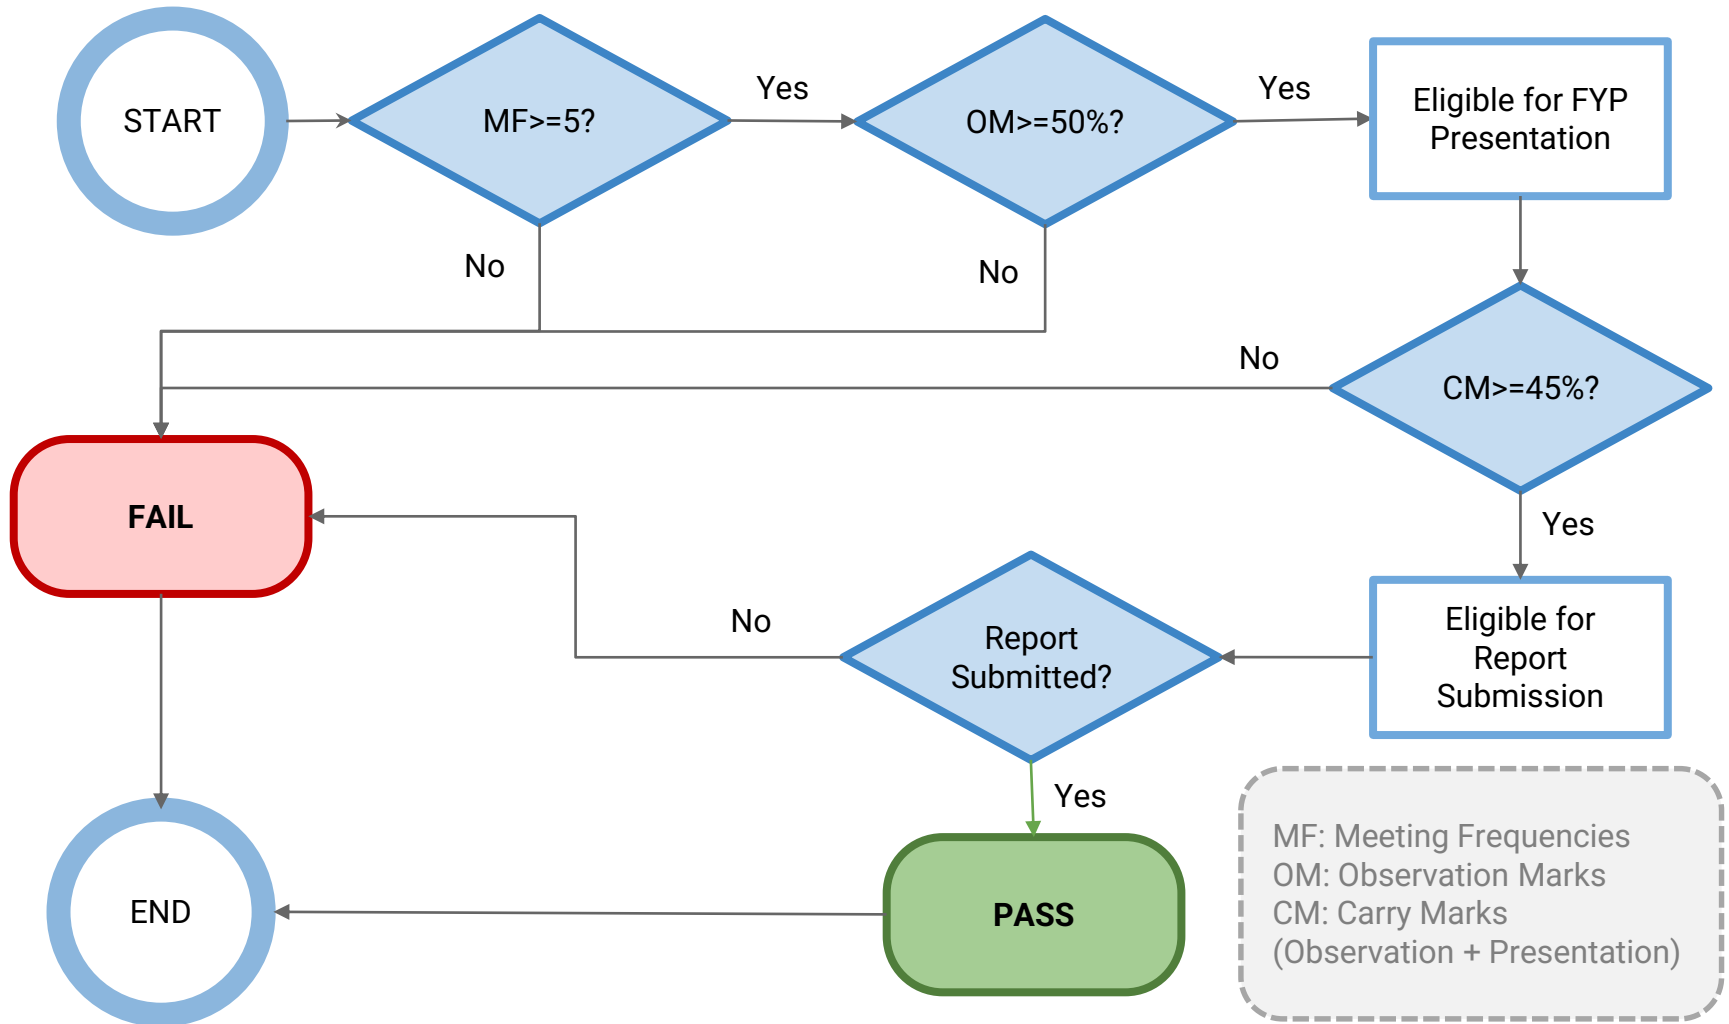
START

MF>=5?

Yes

OM>=50%?

Yes

Eligible for FYP Presentation

No

No

No

CM>=45%?

FAIL

Yes

No

Report Submitted?

Eligible for Report Submission

Yes

END

PASS

MF: Meeting Frequencies
OM: Observation Marks
CM: Carry Marks
(Observation + Presentation)